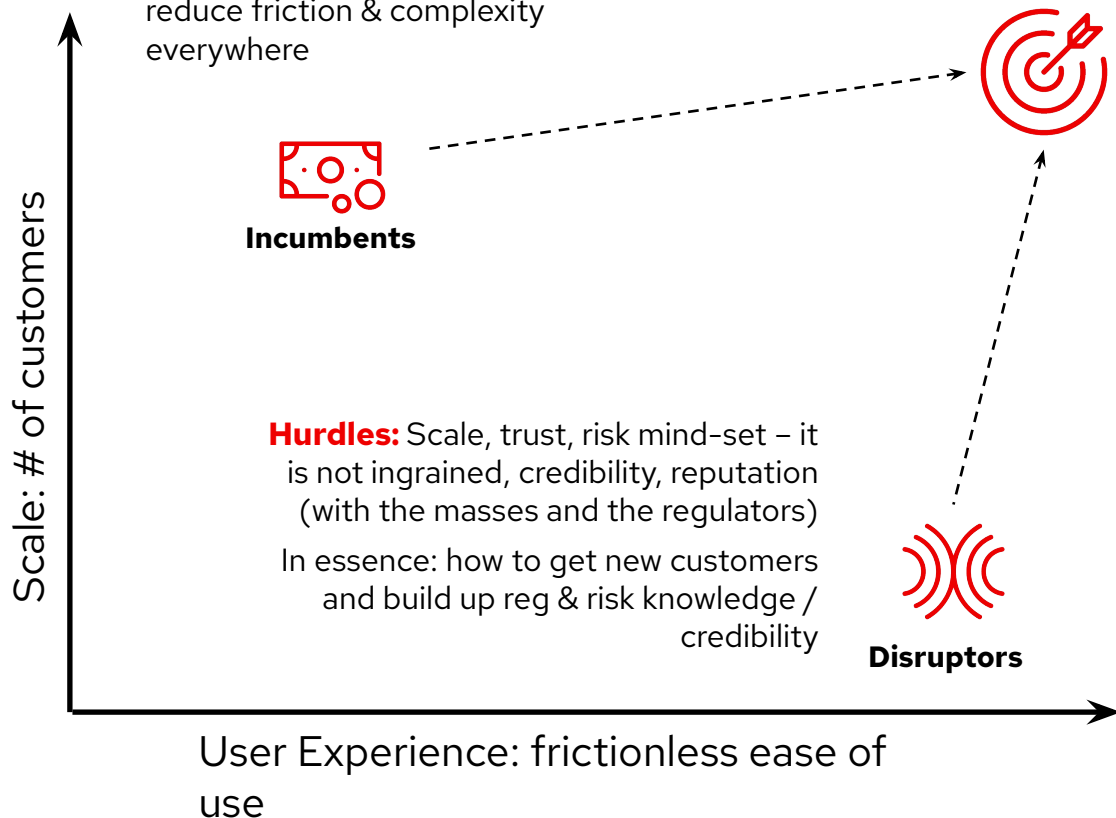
reduce friction & complexity everywhere

Incumbents

Scale: # of customers

Hurdles: Scale, trust, risk mind-set – it is not ingrained, credibility, reputation (with the masses and the regulators)

In essence: how to get new customers and build up reg & risk knowledge / credibility

Disruptors

User Experience: frictionless ease of use